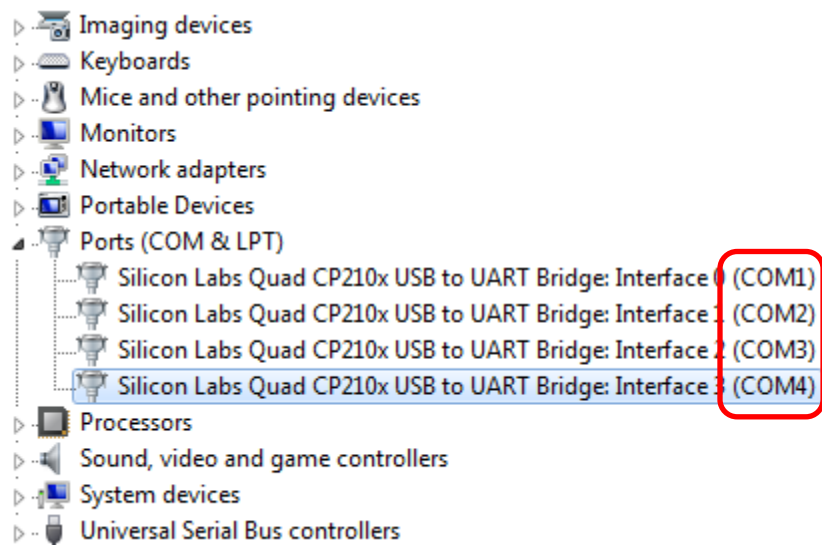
Imaging devices
Keyboards
Mice and other pointing devices
Monitors
Network adapters
Portable Devices
Ports (COM & LPT)
Silicon Labs Quad CP210x USB to UART Bridge: Interface 0 (COM1)
Silicon Labs Quad CP210x USB to UART Bridge: Interface 1 (COM2)
Silicon Labs Quad CP210x USB to UART Bridge: Interface 2 (COM3)
Silicon Labs Quad CP210x USB to UART Bridge: Interface 3 (COM4)
Processors
Sound, video and game controllers
System devices
Universal Serial Bus controllers